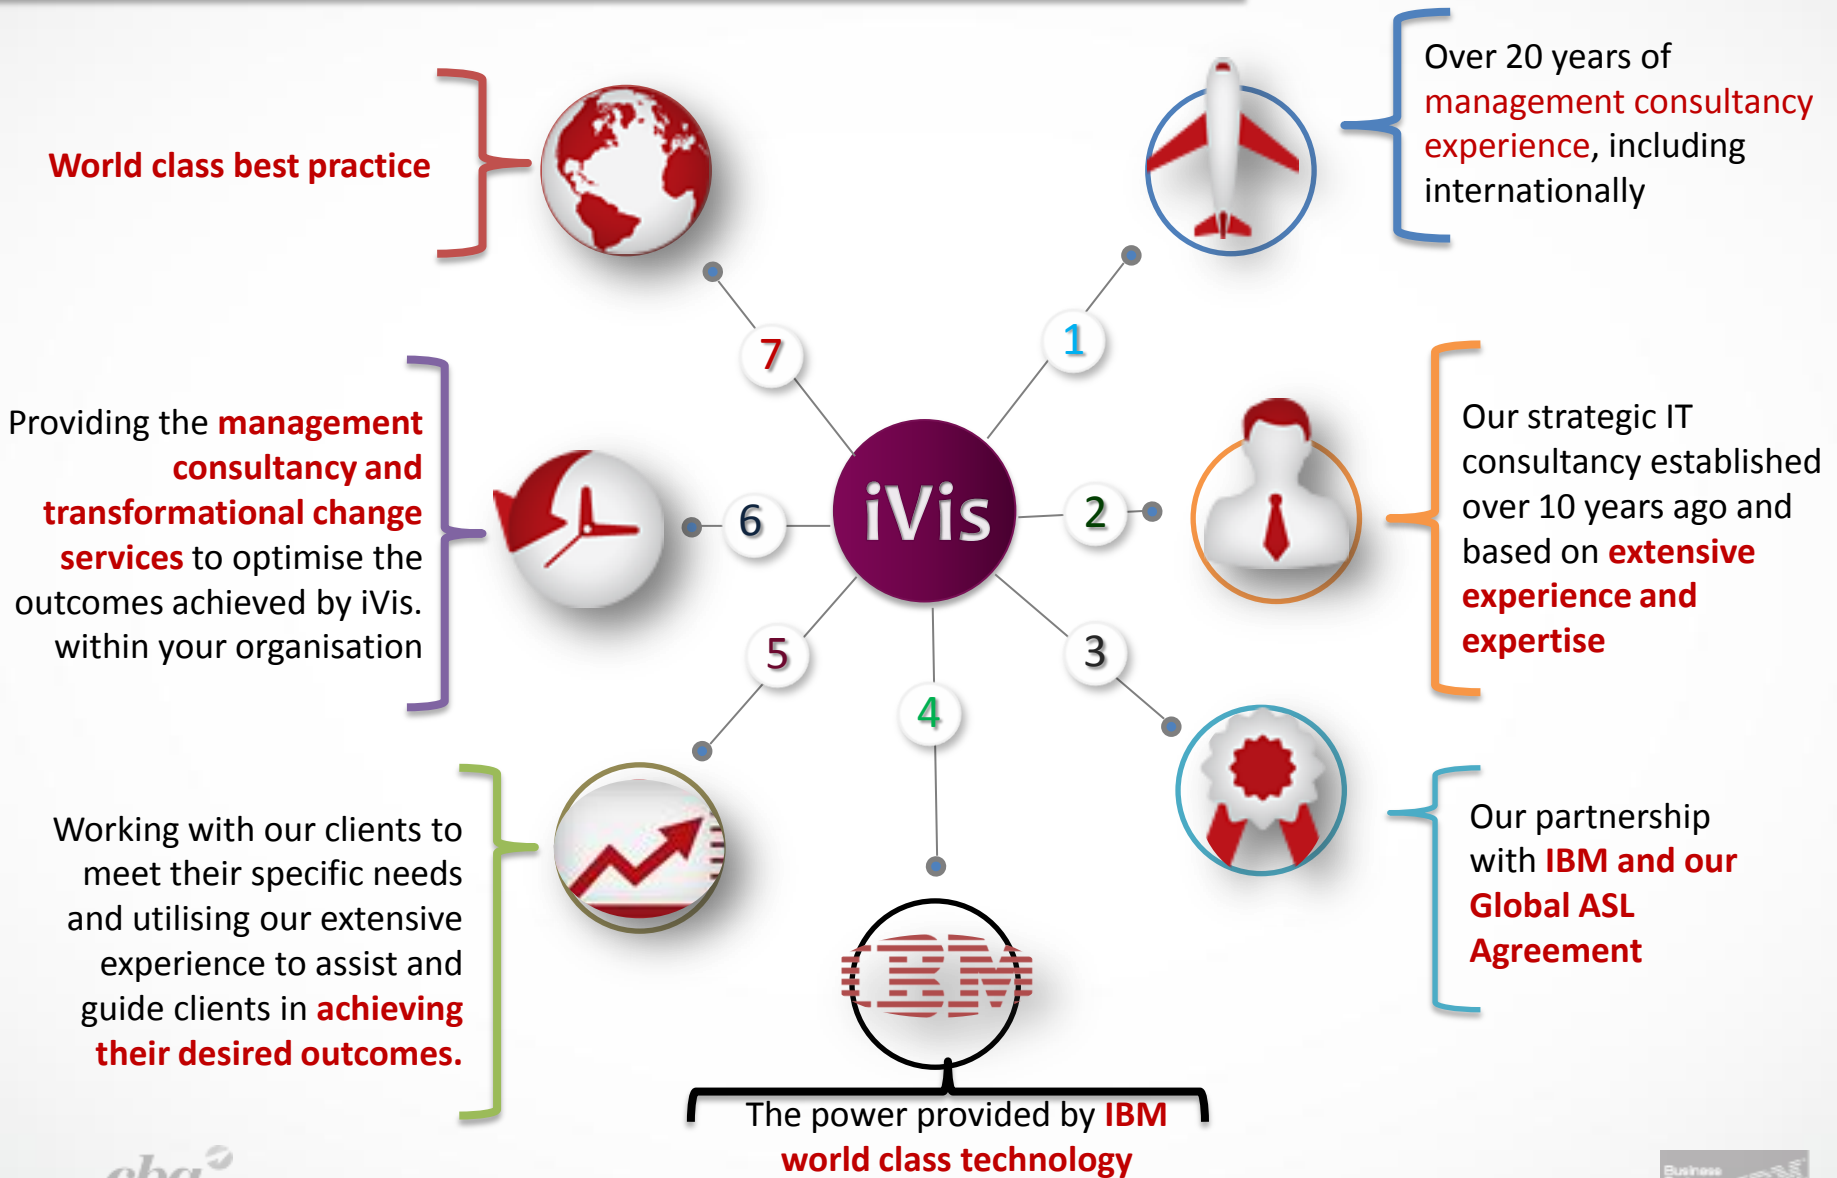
World class best practice

Over 20 years of management consultancy experience, including internationally

Providing the management consultancy and transformational change services to optimise the outcomes achieved by iVis. within your organisation

7

1

6

iVis

2

5

4

3

Our strategic IT consultancy established over 10 years ago and based on extensive experience and expertise

Working with our clients to meet their specific needs and utilising our extensive experience to assist and guide clients in achieving their desired outcomes.

IBM

Our partnership with IBM and our Global ASL Agreement

The power provided by IBM world class technology